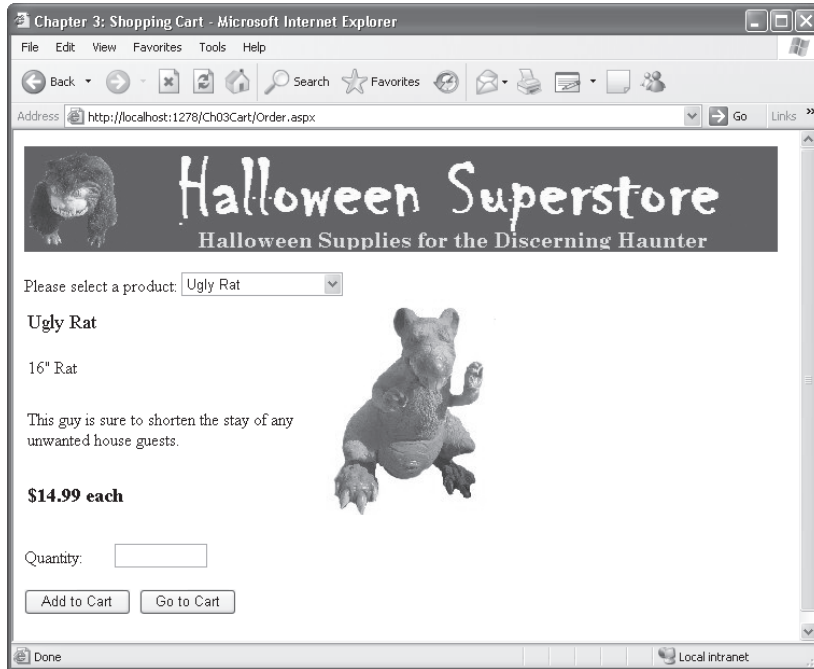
Chapter 3: Shopping Cart - Microsoft Internet Explorer

File Edit View Favorites Tools Help

Back Search Favorites

Address http://localhost:1278/Ch03Cart/Order.aspx Go Links »

Halloween Superstore
Halloween Supplies for the Discerning Haunter

Please select a product: Ugly Rat

Ugly Rat

16" Rat

This guy is sure to shorten the stay of any unwanted house guests.

$14.99 each

Quantity:

Add to Cart Go to Cart

Done Local intranet